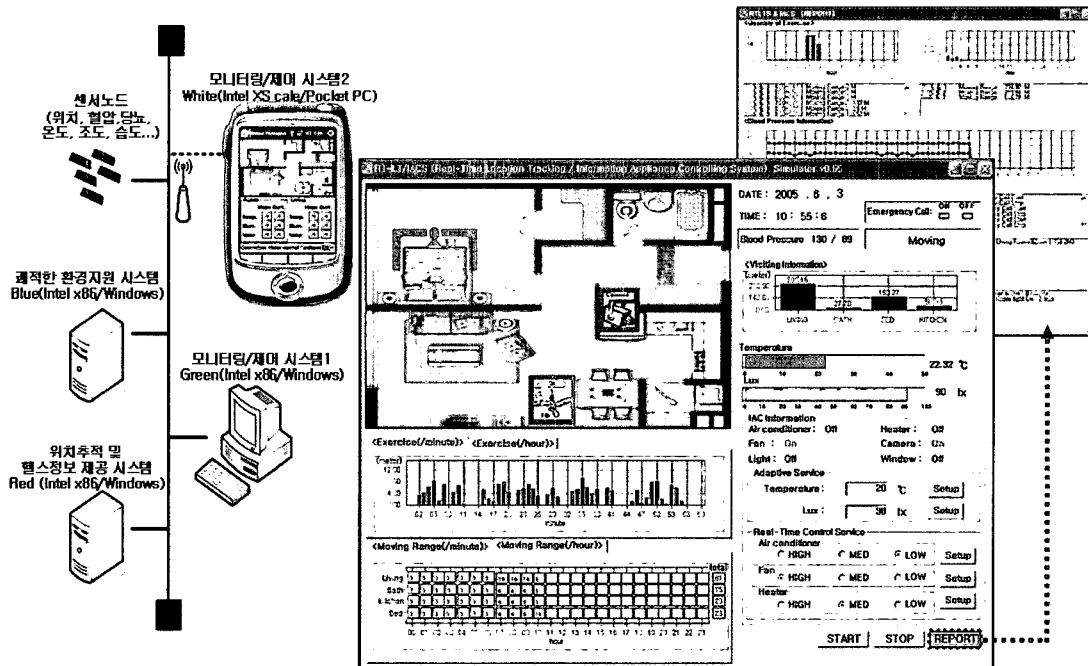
센서노드
(위치, 혈압,당뇨, 온도, 조도, 습도...)

모니터링/제어 시스템2
White(Intel XScale/Pocket PC)

쾌적한 환경지원 시스템
Blue(Intel x86/Windows)

모니터링/제어 시스템1
Green(Intel x86/Windows)

위치추적 및 헬스정보 제공 시스템
Red (Intel x86/Windows)

RTLT/IACS (Real-Time Location Tracking / Information Appliance Controlling System) Simulator v0.05

DATE : 2005 . 6 . 3
TIME : 10 : 55 : 6
Emergency Call: ON OFF
Blood Pressure 130 / 89
Moving
<Visiting Information>
LIVING BATH BED KITCHEN
Temperature
22.32 ℃
Lux
90 lx
IAC Information
Air conditioner : Off
Heater : Off
Fan : On
Camera : On
Light : Off
Window : Off
Adaptive Service
Temperature : 20 ℃ Setup
Lux : 90 lx Setup
Real-Time Control Service
Air conditioner
HIGH MED LOW Setup
Fan
HIGH MED LOW Setup
Heater
HIGH MED LOW Setup

<Exercise(/minute)> <Exercise(/hour)>
minute
<Moving Range(/minute)> <Moving Range(/hour)>
Living
Bath
Kitchen
Bed
total
hour

START STOP REPORT

RTLT/IACS [REPORT]